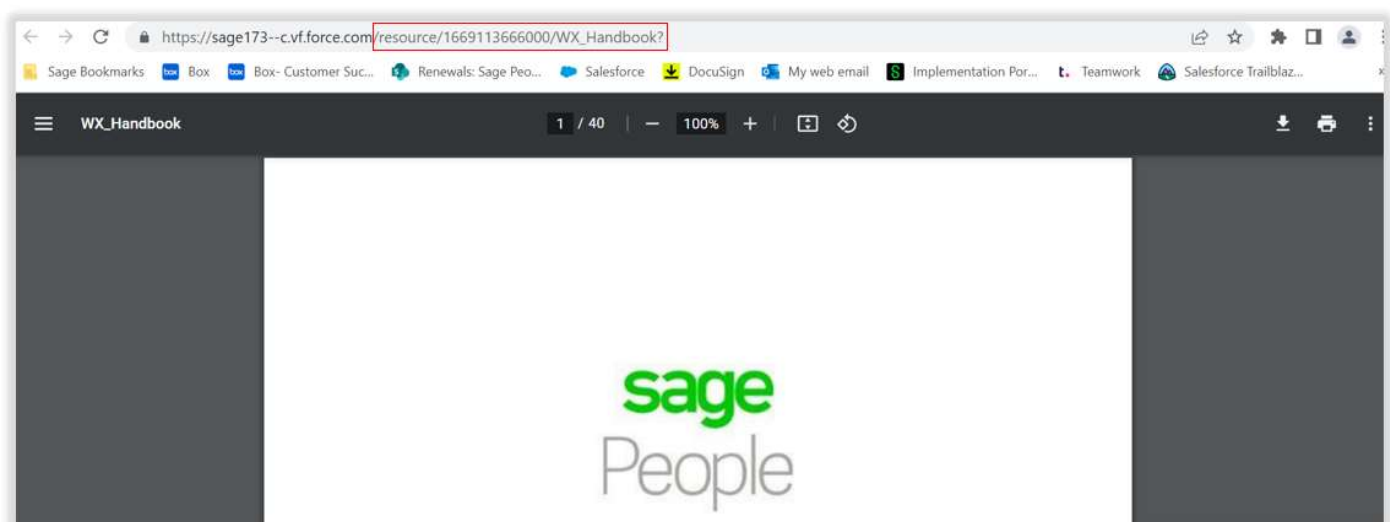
https://sage173--c.vf.force.com/resource/1669113666000/WX_Handbook?

Sage Bookmarks Box Box- Customer Suc... Renewals: Sage Peo... Salesforce DocuSign My web email Implementation Por... Teamwork Salesforce Trailblaz...

WX_Handbook 1 / 40 100%

sage
People